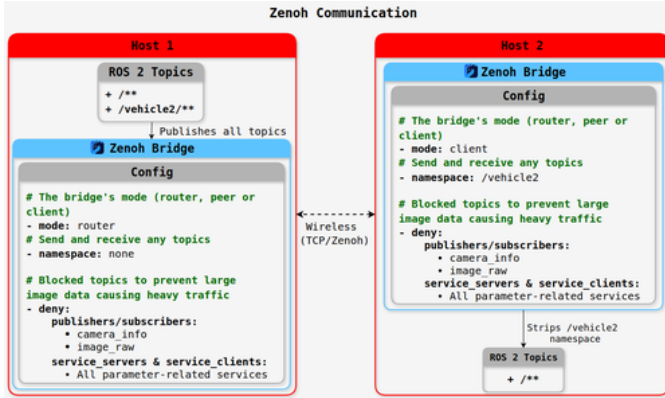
Zenoh Communication

Host 1

ROS 2 Topics

+ /**
+ /vehicle2/**

Publishes all topics

Zenoh Bridge

Config

# The bridge's mode (router, peer or client)
- mode: router
# Send and receive any topics
- namespace: none

# Blocked topics to prevent large image data causing heavy traffic
- deny:
publishers/subscribers:
• camera_info
• image_raw
service_servers & service_clients:
• All parameter-related services

Wireless (TCP/Zenoh)

Host 2

Zenoh Bridge

Config

# The bridge's mode (router, peer or client)
- mode: client
# Send and receive any topics
- namespace: /vehicle2

# Blocked topics to prevent large image data causing heavy traffic
- deny:
publishers/subscribers:
• camera_info
• image_raw
service_servers & service_clients:
• All parameter-related services

Strips /vehicle2 namespace

ROS 2 Topics

+ /**